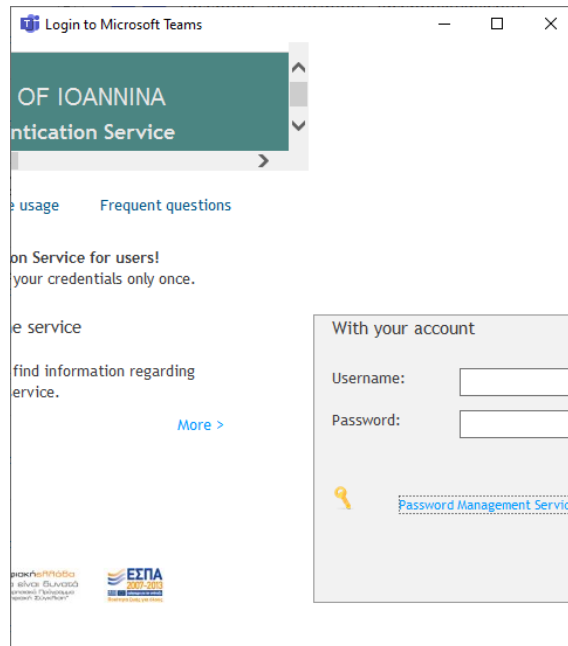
Login to Microsoft Teams

OF IOANNINA
ntication Service

e usage Frequent questions

on Service for users!
your credentials only once.

e service

find information regarding
ervice.

More >

With your account

Username:

Password:

Password Management Servic

ΕΣΠΑ
2007-2013

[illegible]